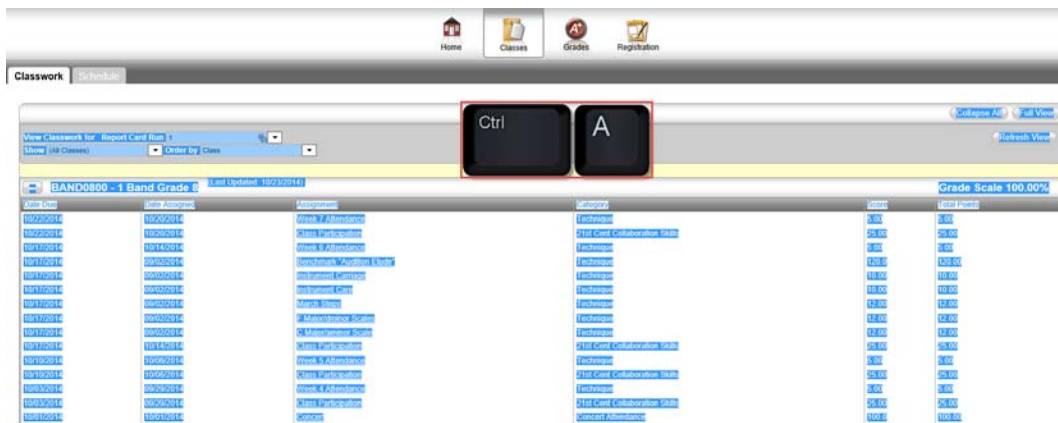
Home Classes Grades Registration

Classwork Schedule

Collapse All Full View

Ctrl A

View Classwork for: Report Card Run 1
Show (All Classes) Order by Class

Refresh View

BAND0800 - 1 Band Grade 8 (Last Updated: 10/23/2014) Grade Scale 100.00%

| Date Due | Date Assigned | Assignment | Category | Score | Total Points |
|---|---|---|---|---|---|
| 10/22/2014 | 10/20/2014 | Week 7 Attendance | Technique | 5.00 | 5.00 |
| 10/22/2014 | 10/20/2014 | Class Participation | 21st Cent Collaboration Skills | 25.00 | 25.00 |
| 10/17/2014 | 10/14/2014 | Week 6 Attendance | Technique | 5.00 | 5.00 |
| 10/17/2014 | 09/02/2014 | Benchmark "Audition Etude" | Technique | 120.0 | 120.00 |
| 10/17/2014 | 09/02/2014 | Instrument Carriage | Technique | 10.00 | 10.00 |
| 10/17/2014 | 09/02/2014 | Instrument Care | Technique | 10.00 | 10.00 |
| 10/17/2014 | 09/02/2014 | March Slings | Technique | 12.00 | 12.00 |
| 10/17/2014 | 09/02/2014 | F Major/minor Scales | Technique | 12.00 | 12.00 |
| 10/17/2014 | 09/02/2014 | C Major/minor Scale | Technique | 12.00 | 12.00 |
| 10/17/2014 | 10/14/2014 | Class Participation | 21st Cent Collaboration Skills | 25.00 | 25.00 |
| 10/10/2014 | 10/06/2014 | Week 5 Attendance | Technique | 5.00 | 5.00 |
| 10/10/2014 | 10/06/2014 | Class Participation | 21st Cent Collaboration Skills | 25.00 | 25.00 |
| 10/03/2014 | 09/29/2014 | Week 4 Attendance | Technique | 5.00 | 5.00 |
| 10/03/2014 | 09/29/2014 | Class Participation | 21st Cent Collaboration Skills | 25.00 | 25.00 |
| 10/01/2014 | 10/01/2014 | Concert | Concert Attendance | 100.0 | 100.00 |